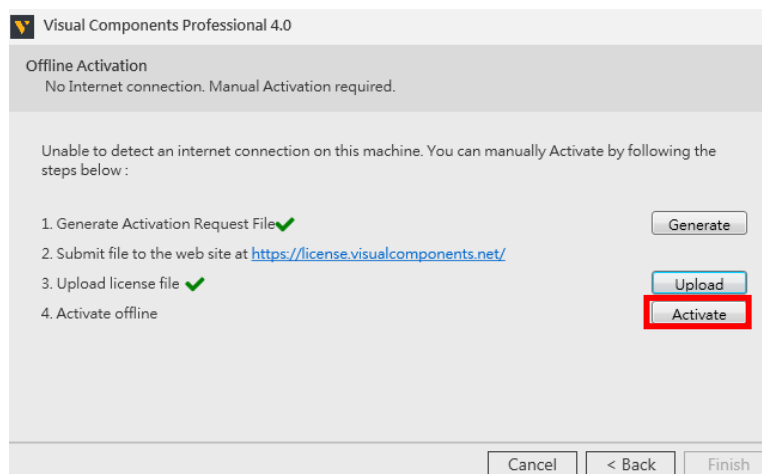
Visual Components Professional 4.0

Offline Activation
No Internet connection. Manual Activation required.

Unable to detect an internet connection on this machine. You can manually Activate by following the steps below :

1. Generate Activation Request File
Generate

2. Submit file to the web site at https://license.visualcomponents.net/

3. Upload license file
Upload

4. Activate offline
Activate

Cancel
< Back
Finish